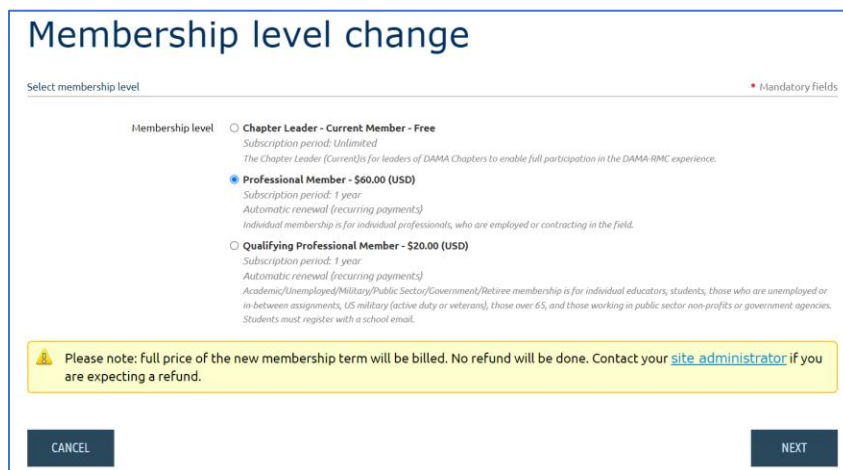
Membership level change

Select membership level

* Mandatory fields

Membership level

Chapter Leader - Current Member - Free
Subscription period: Unlimited
The Chapter Leader (Current)is for leaders of DAMA Chapters to enable full participation in the DAMA-RMC experience.

Professional Member - $60.00 (USD)
Subscription period: 1 year
Automatic renewal (recurring payments)
Individual membership is for individual professionals, who are employed or contracting in the field.

Qualifying Professional Member - $20.00 (USD)
Subscription period: 1 year
Automatic renewal (recurring payments)
Academic/Unemployed/Military/Public Sector/Government/Retiree membership is for individual educators, students, those who are unemployed or in-between assignments, US military (active duty or veterans), those over 65, and those working in public sector non-profits or government agencies. Students must register with a school email.

Please note: full price of the new membership term will be billed. No refund will be done. Contact your site administrator if you are expecting a refund.

CANCEL

NEXT